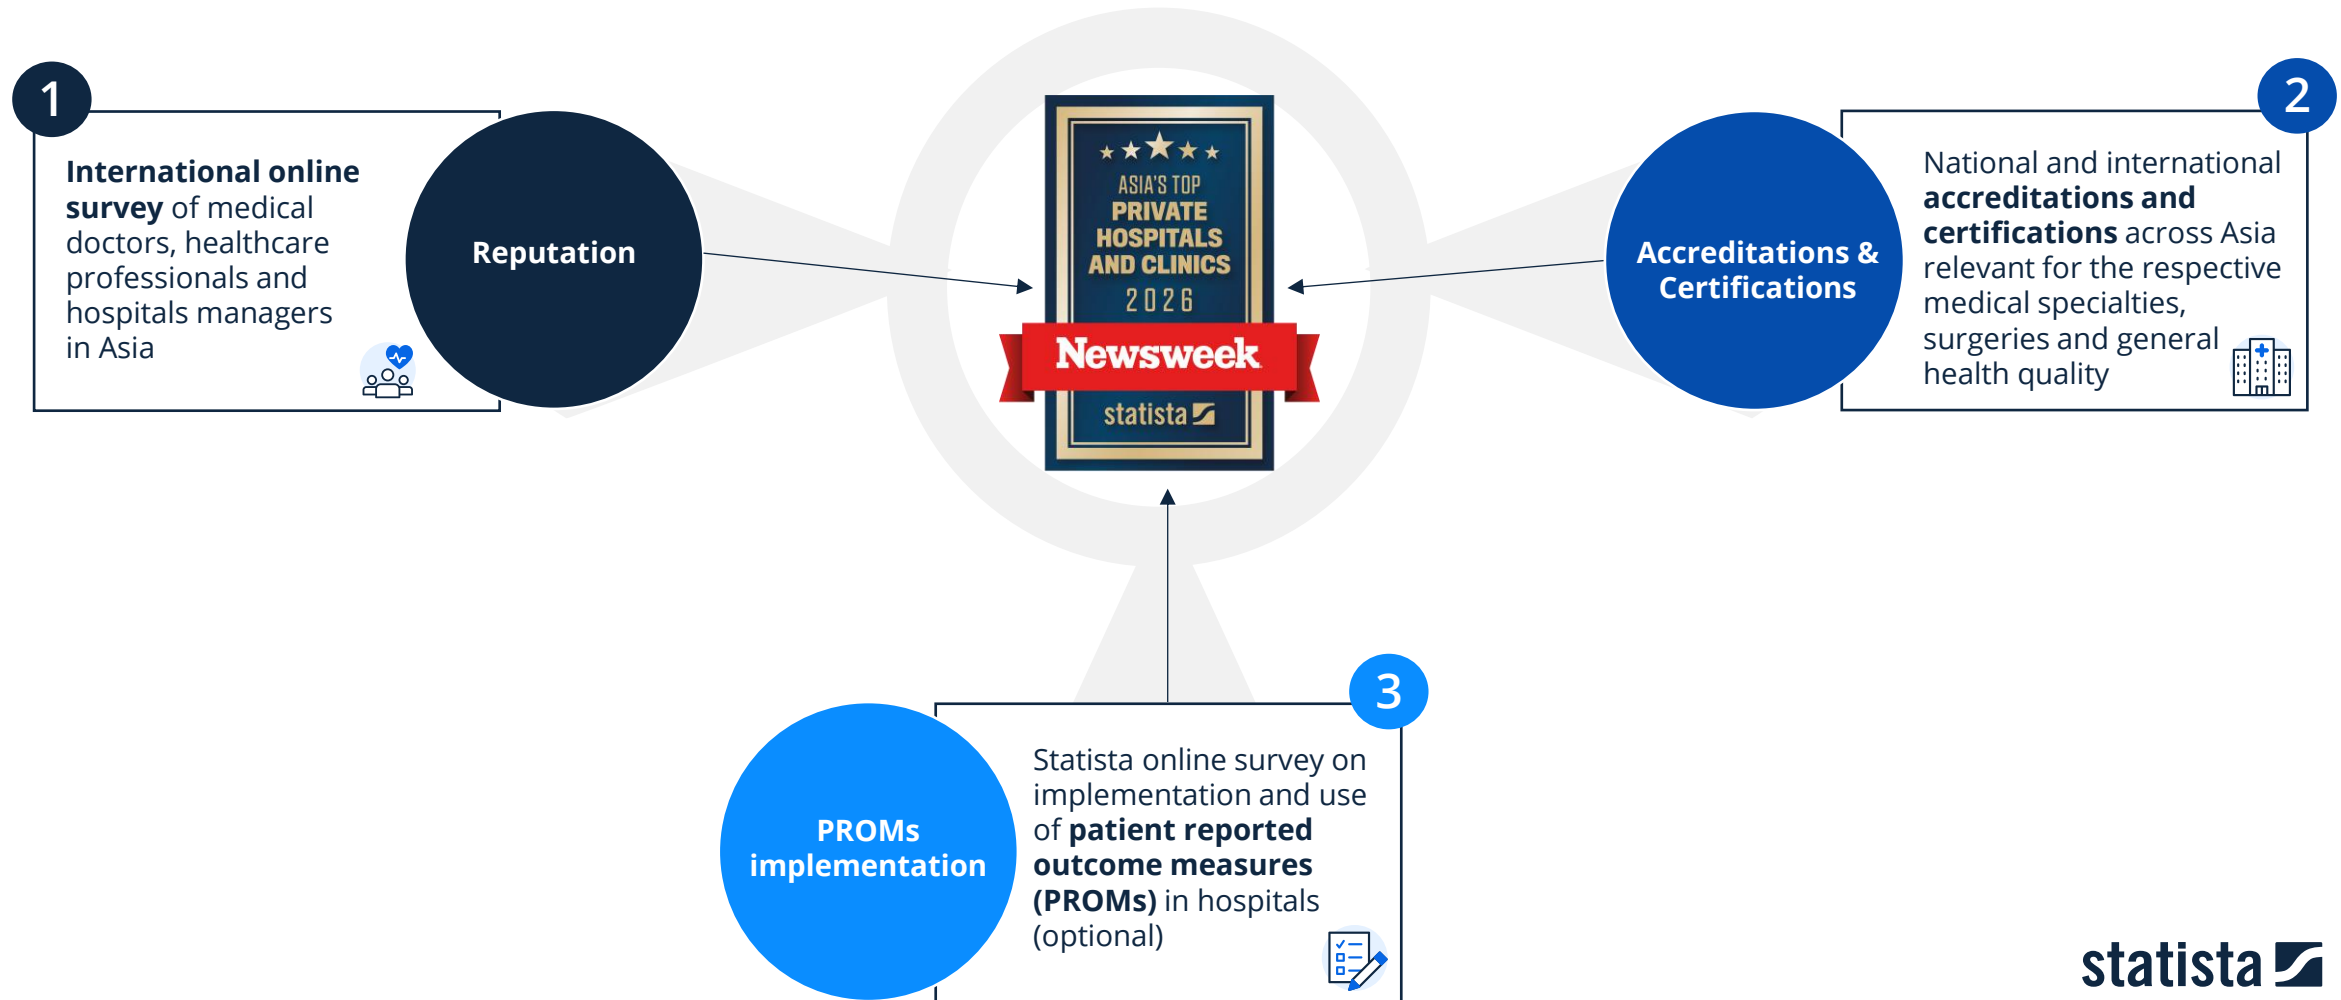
1

International online survey of medical doctors, healthcare professionals and hospitals managers in Asia

Reputation

ASIA'S TOP PRIVATE HOSPITALS AND CLINICS 2026

Newsweek

statista

Accreditations & Certifications

2

National and international accreditations and certifications across Asia relevant for the respective medical specialties, surgeries and general health quality

PROMs implementation

3

Statista online survey on implementation and use of patient reported outcome measures (PROMs) in hospitals (optional)

statista